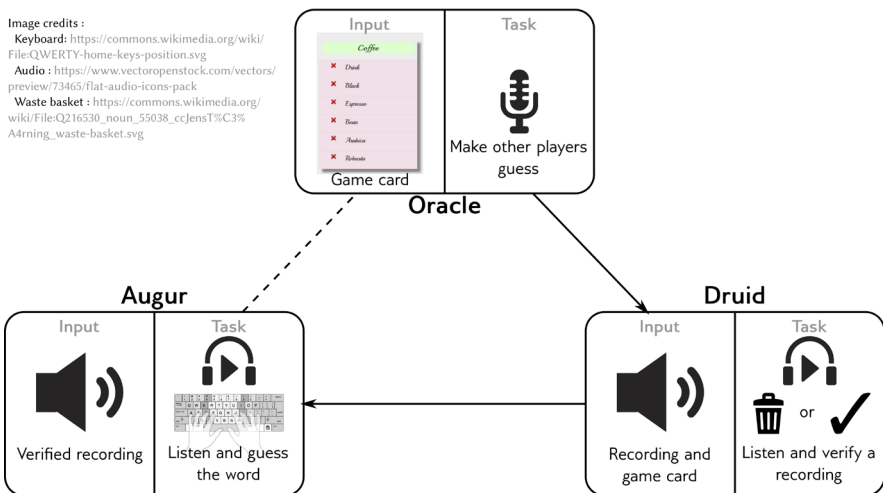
Image credits :
Keyboard: https://commons.wikimedia.org/wiki/File:QWERTY-home-keys-position.svg
Audio : https://www.vectoropenstock.com/vectors/preview/73465/flat-audio-icons-pack
Waste basket : https://commons.wikimedia.org/wiki/File:Q216530_noun_55038_ccJensT%C3%A4rning_waste-basket.svg

Input

Coffee
Drink
Black
Espresso
Bean
Arabica
Robusta

Game card

Task

Make other players guess

Oracle

Augur

Input

Verified recording

Task

Listen and guess the word

Druid

Input

Recording and game card

Task

or

Listen and verify a recording